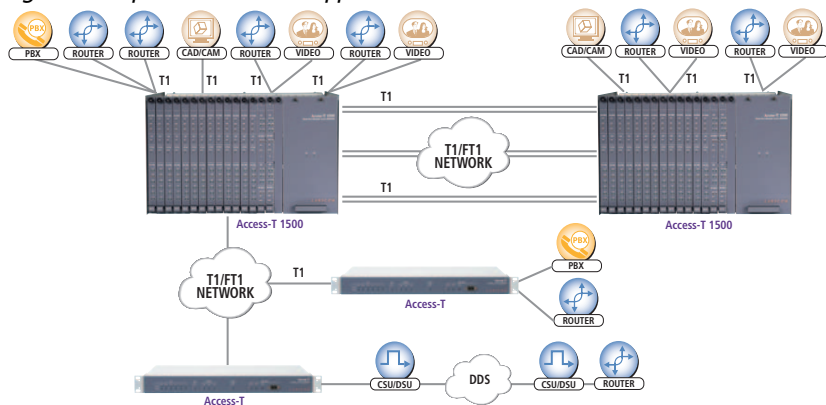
PBX
PBX
ROUTER
ROUTER
CAD/CAM
ROUTER
VIDEO
ROUTER
VIDEO
T1
T1
T1
T1
CAD/CAM
ROUTER
VIDEO
ROUTER
VIDEO
T1
T1
T1
T1
T1/FT1
NETWORK
T1
Access-T 1500
Access-T 1500
T1/FT1
NETWORK
T1
PBX
PBX
Access-T
ROUTER
CSU/DSU
DDS
CSU/DSU
ROUTER
Access-T